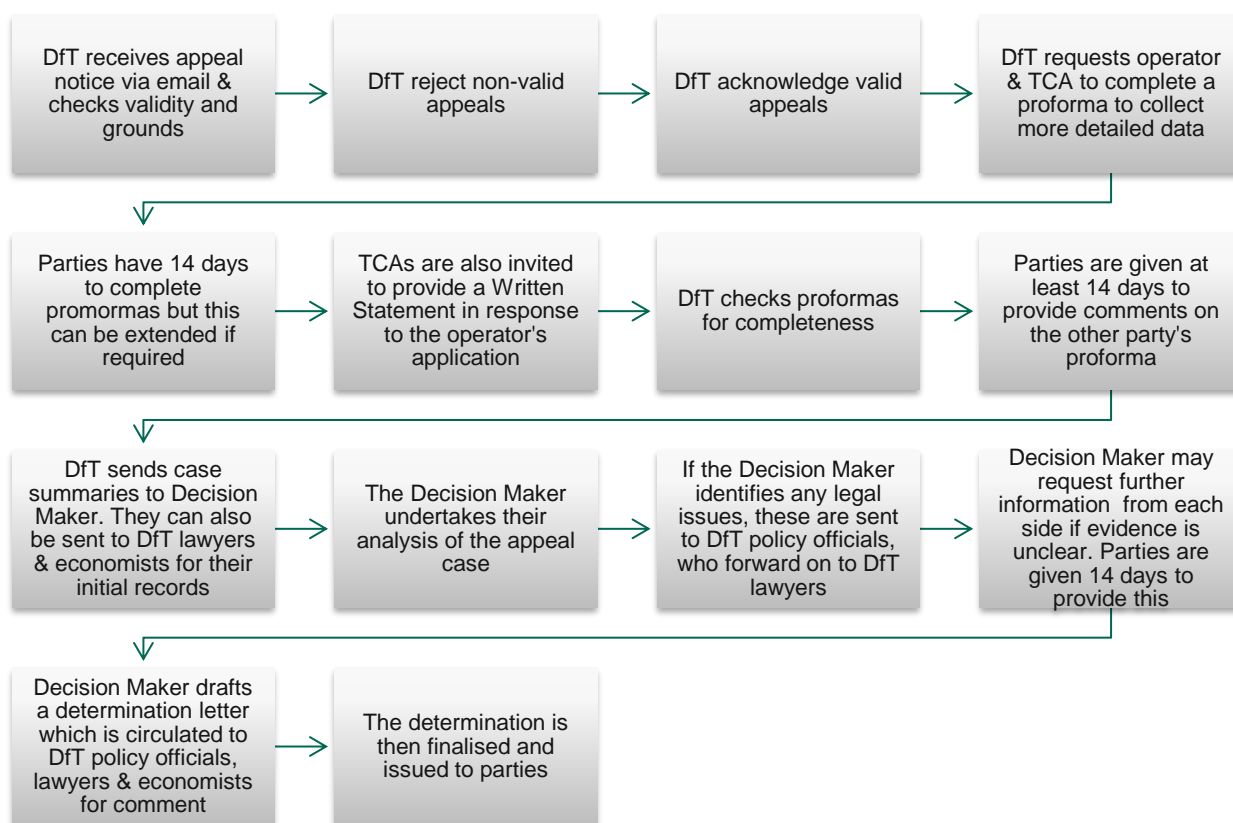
DfT receives appeal notice via email & checks validity and grounds

DfT reject non-valid appeals

DfT acknowledge valid appeals

DfT requests operator & TCA to complete a proforma to collect more detailed data

Parties have 14 days to complete promormas but this can be extended if required

TCAs are also invited to provide a Written Statement in response to the operator's application

DfT checks proformas for completeness

Parties are given at least 14 days to provide comments on the other party's proforma

DfT sends case summaries to Decision Maker. They can also be sent to DfT lawyers & economists for their initial records

The Decision Maker undertakes their analysis of the appeal case

If the Decision Maker identifies any legal issues, these are sent to DfT policy officials, who forward on to DfT lawyers

Decision Maker may request further information from each side if evidence is unclear. Parties are given 14 days to provide this

Decision Maker drafts a determination letter which is circulated to DfT policy officials, lawyers & economists for comment

The determination is then finalised and issued to parties